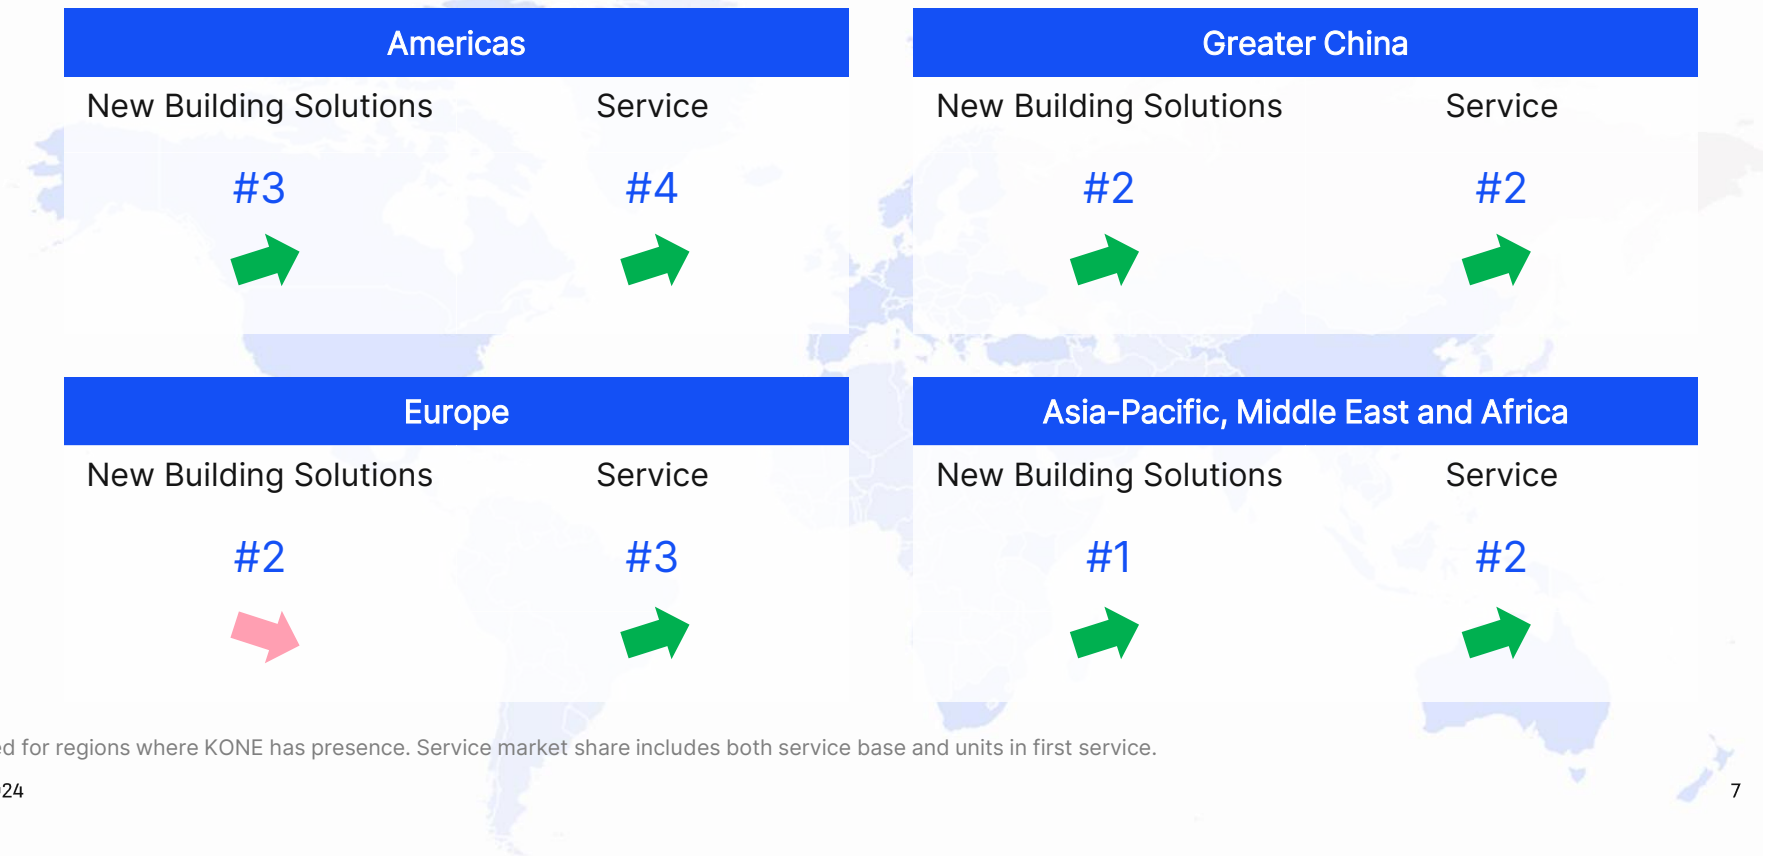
Americas

New Building Solutions

#3

Service

#4

Greater China

New Building Solutions

#2

Service

#2

Europe

New Building Solutions

#2

Service

#3

Asia-Pacific, Middle East and Africa

New Building Solutions

#1

Service

#2

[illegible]d for regions where KONE has presence. Service market share includes both service base and units in first service.

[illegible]24

7